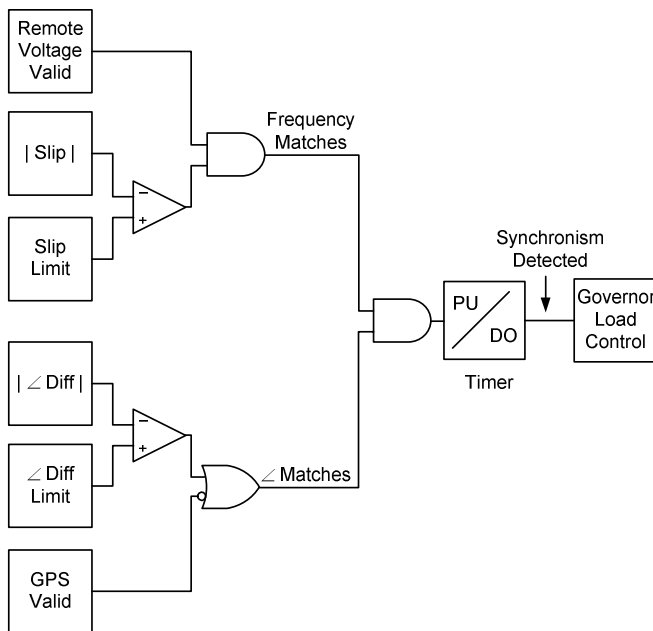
Remote Voltage Valid

| Slip |

Slip Limit

$-$

$+$

Frequency Matches

| $\angle$ Diff |

$\angle$ Diff Limit

$-$

$+$

GPS Valid

$\angle$ Matches

PU

DO

Timer

Synchronism Detected

Governor Load Control